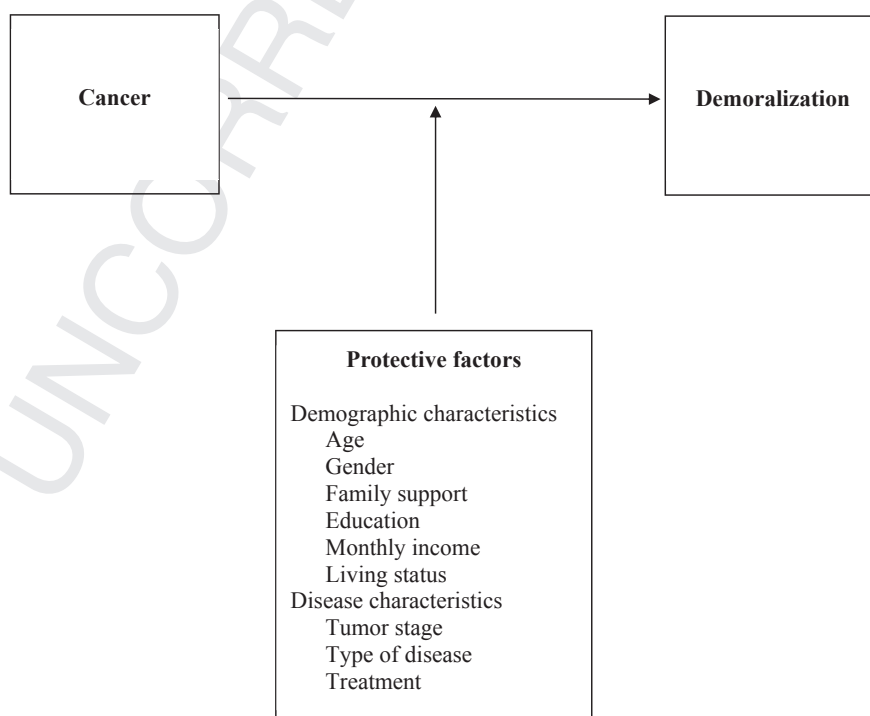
Cancer

Demoralization

UNCORRECTED

Protective factors

Demographic characteristics
Age
Gender
Family support
Education
Monthly income
Living status
Disease characteristics
Tumor stage
Type of disease
Treatment